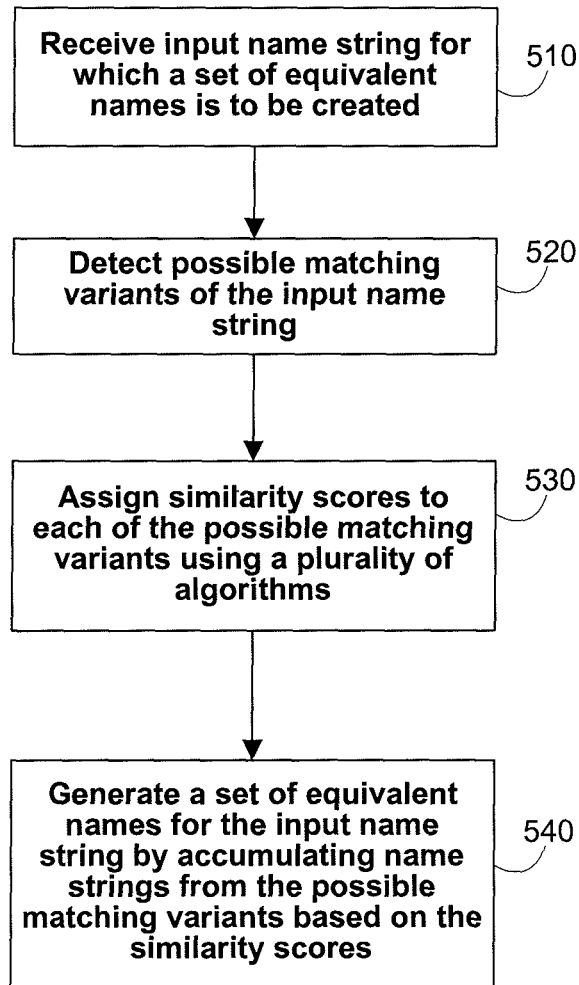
Receive input name string for which a set of equivalent names is to be created

510

Detect possible matching variants of the input name string

520

Assign similarity scores to each of the possible matching variants using a plurality of algorithms

530

Generate a set of equivalent names for the input name string by accumulating name strings from the possible matching variants based on the similarity scores

540